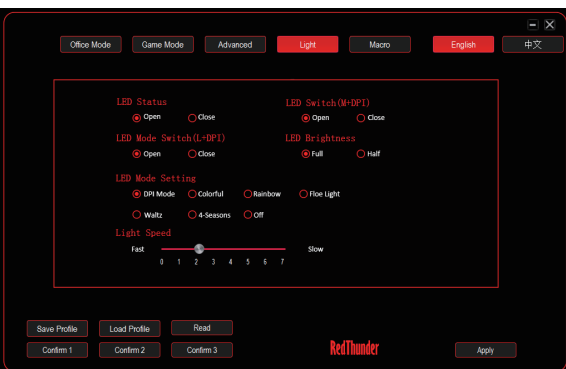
Office Mode Game Mode Advanced Light Macro English 中文

LED Status
Open Close

LED Switch(M+DPI)
Open Close

LED Mode Switch(L+DPI)
Open Close

LED Brightness
Full Half

LED Mode Setting
DPI Mode Colorful Rainbow Floe Light
Waltz 4-Seasons Off

Light Speed
Fast Slow
0 1 2 3 4 5 6 7

Save Profile Load Profile Read
Confirm 1 Confirm 2 Confirm 3

RedThunder

Apply